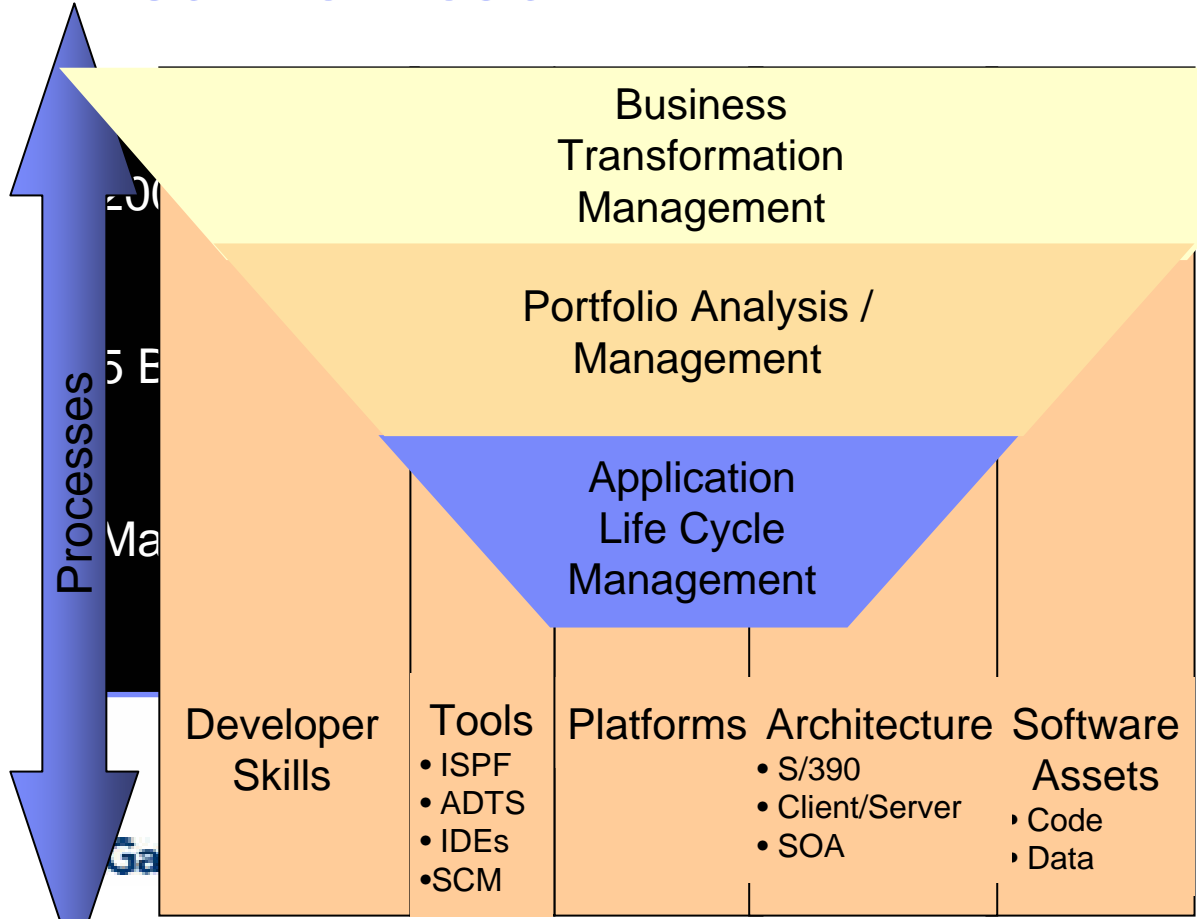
Processes

20

5 B

Ma

Ga

Business Transformation Management

Portfolio Analysis / Management

Application Life Cycle Management

Developer Skills

Tools
• ISPF
• ADTS
• IDEs
•SCM

Platforms

Architecture
• S/390
• Client/Server
• SOA

Software Assets
• Code
• Data